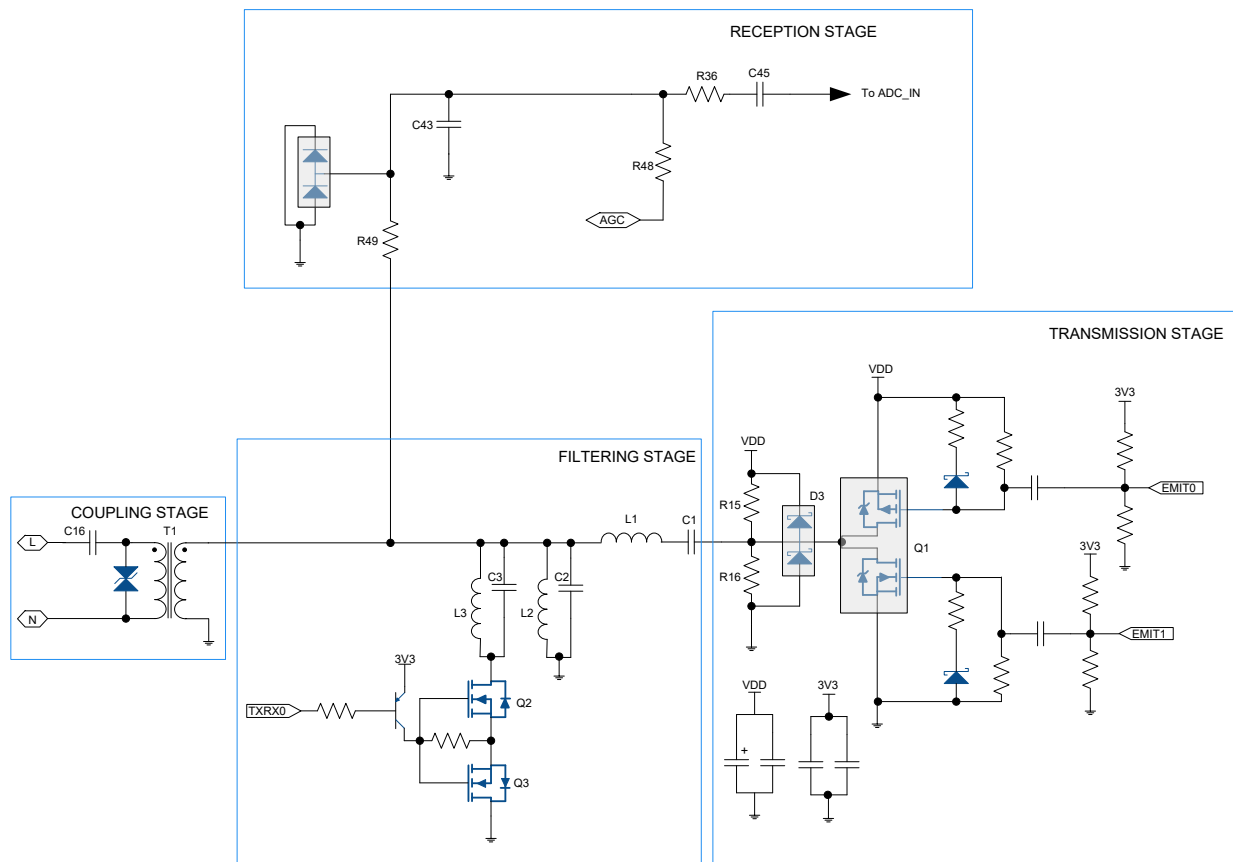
RECEPTION STAGE

R36
C45
To ADC_IN
C43
R48
AGC
R49

TRANSMISSION STAGE

VDD
3V3
EMIT0
VDD
R15
D3
Q1
R16
3V3
EMIT1

FILTERING STAGE

L1
C1
C3
C2
L3
L2
3V3
Q2
TXRX0
Q3

COUPLING STAGE

L
C16
T1
N

VDD
3V3
+